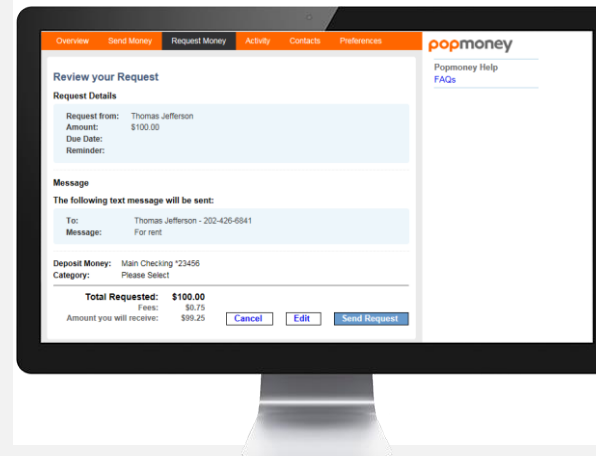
Overview Send Money Request Money Activity Contacts Preferences

popmoney

Popmoney Help
FAQs

Review your Request

Request Details

| | |
|---|---|
| Request from: | Thomas Jefferson |
| Amount: | $100.00 |
| Due Date: | |
| Reminder: | |

Message

The following text message will be sent:

| | |
|---|---|
| To: | Thomas Jefferson - 202-426-6841 |
| Message: | For rent |

| | |
|---|---|
| Deposit Money: | Main Checking *23456 |
| Category: | Please Select |

| | |
|---|---|
| Total Requested: | $100.00 |
| Fees: | $0.75 |
| Amount you will receive: | $99.25 |

Cancel Edit Send Request